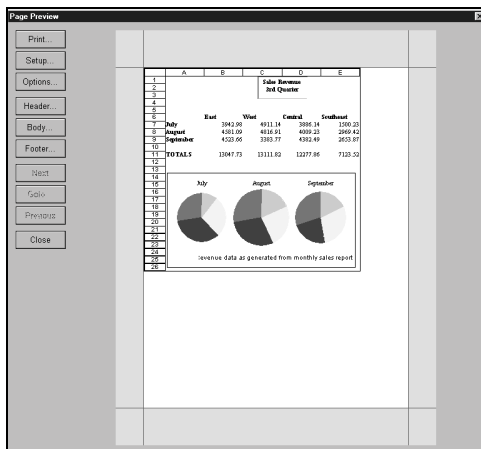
Page Preview

Print...
Setup...
Options...
Header...
Body...
Footer...
Next
Goto
Previous
Close

| | A | B | C | D | E |
|---|---|---|---|---|---|
| 1 | | | Sales Revenue | | |
| 2 | | | 3rd Quarter | | |
| 3 | | | | | |
| 4 | | | | | |
| 5 | | | | | |
| 6 | | East | West | Central | Southeast |
| 7 | July | 3942.98 | 4911.14 | 3886.14 | 1500.23 |
| 8 | August | 4381.09 | 4816.91 | 4009.23 | 2969.42 |
| 9 | September | 4523.66 | 3383.77 | 4382.49 | 2653.87 |
| 10 | | | | | |
| 11 | TOTALS | 13047.73 | 13111.82 | 12277.86 | 7123.52 |
| 12 | | | | | |
| 13 | | | | | |

July
August
September

Revenue data as generated from monthly sales report

14
15
16
17
18
19
20
21
22
23
24
25
26